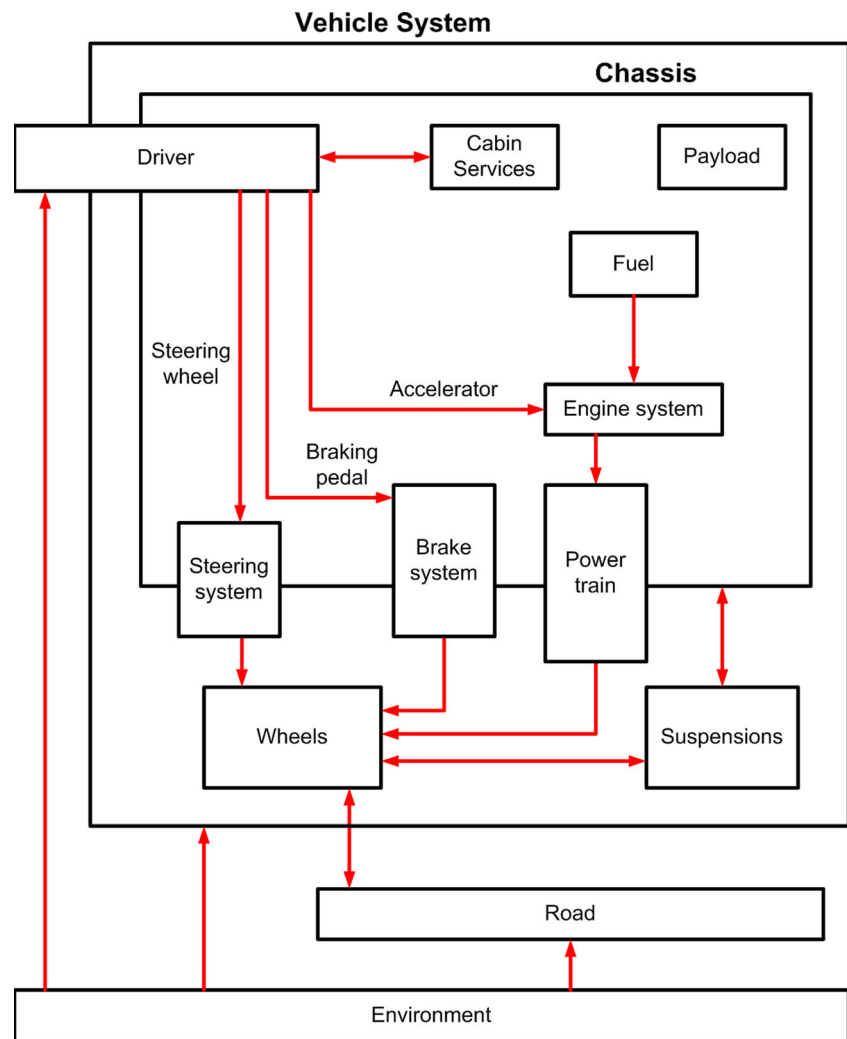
Vehicle System

Chassis

Driver

Cabin Services

Payload

Fuel

Steering wheel

Accelerator

Engine system

Braking pedal

Steering system

Brake system

Power train

Wheels

Suspensions

Road

Environment